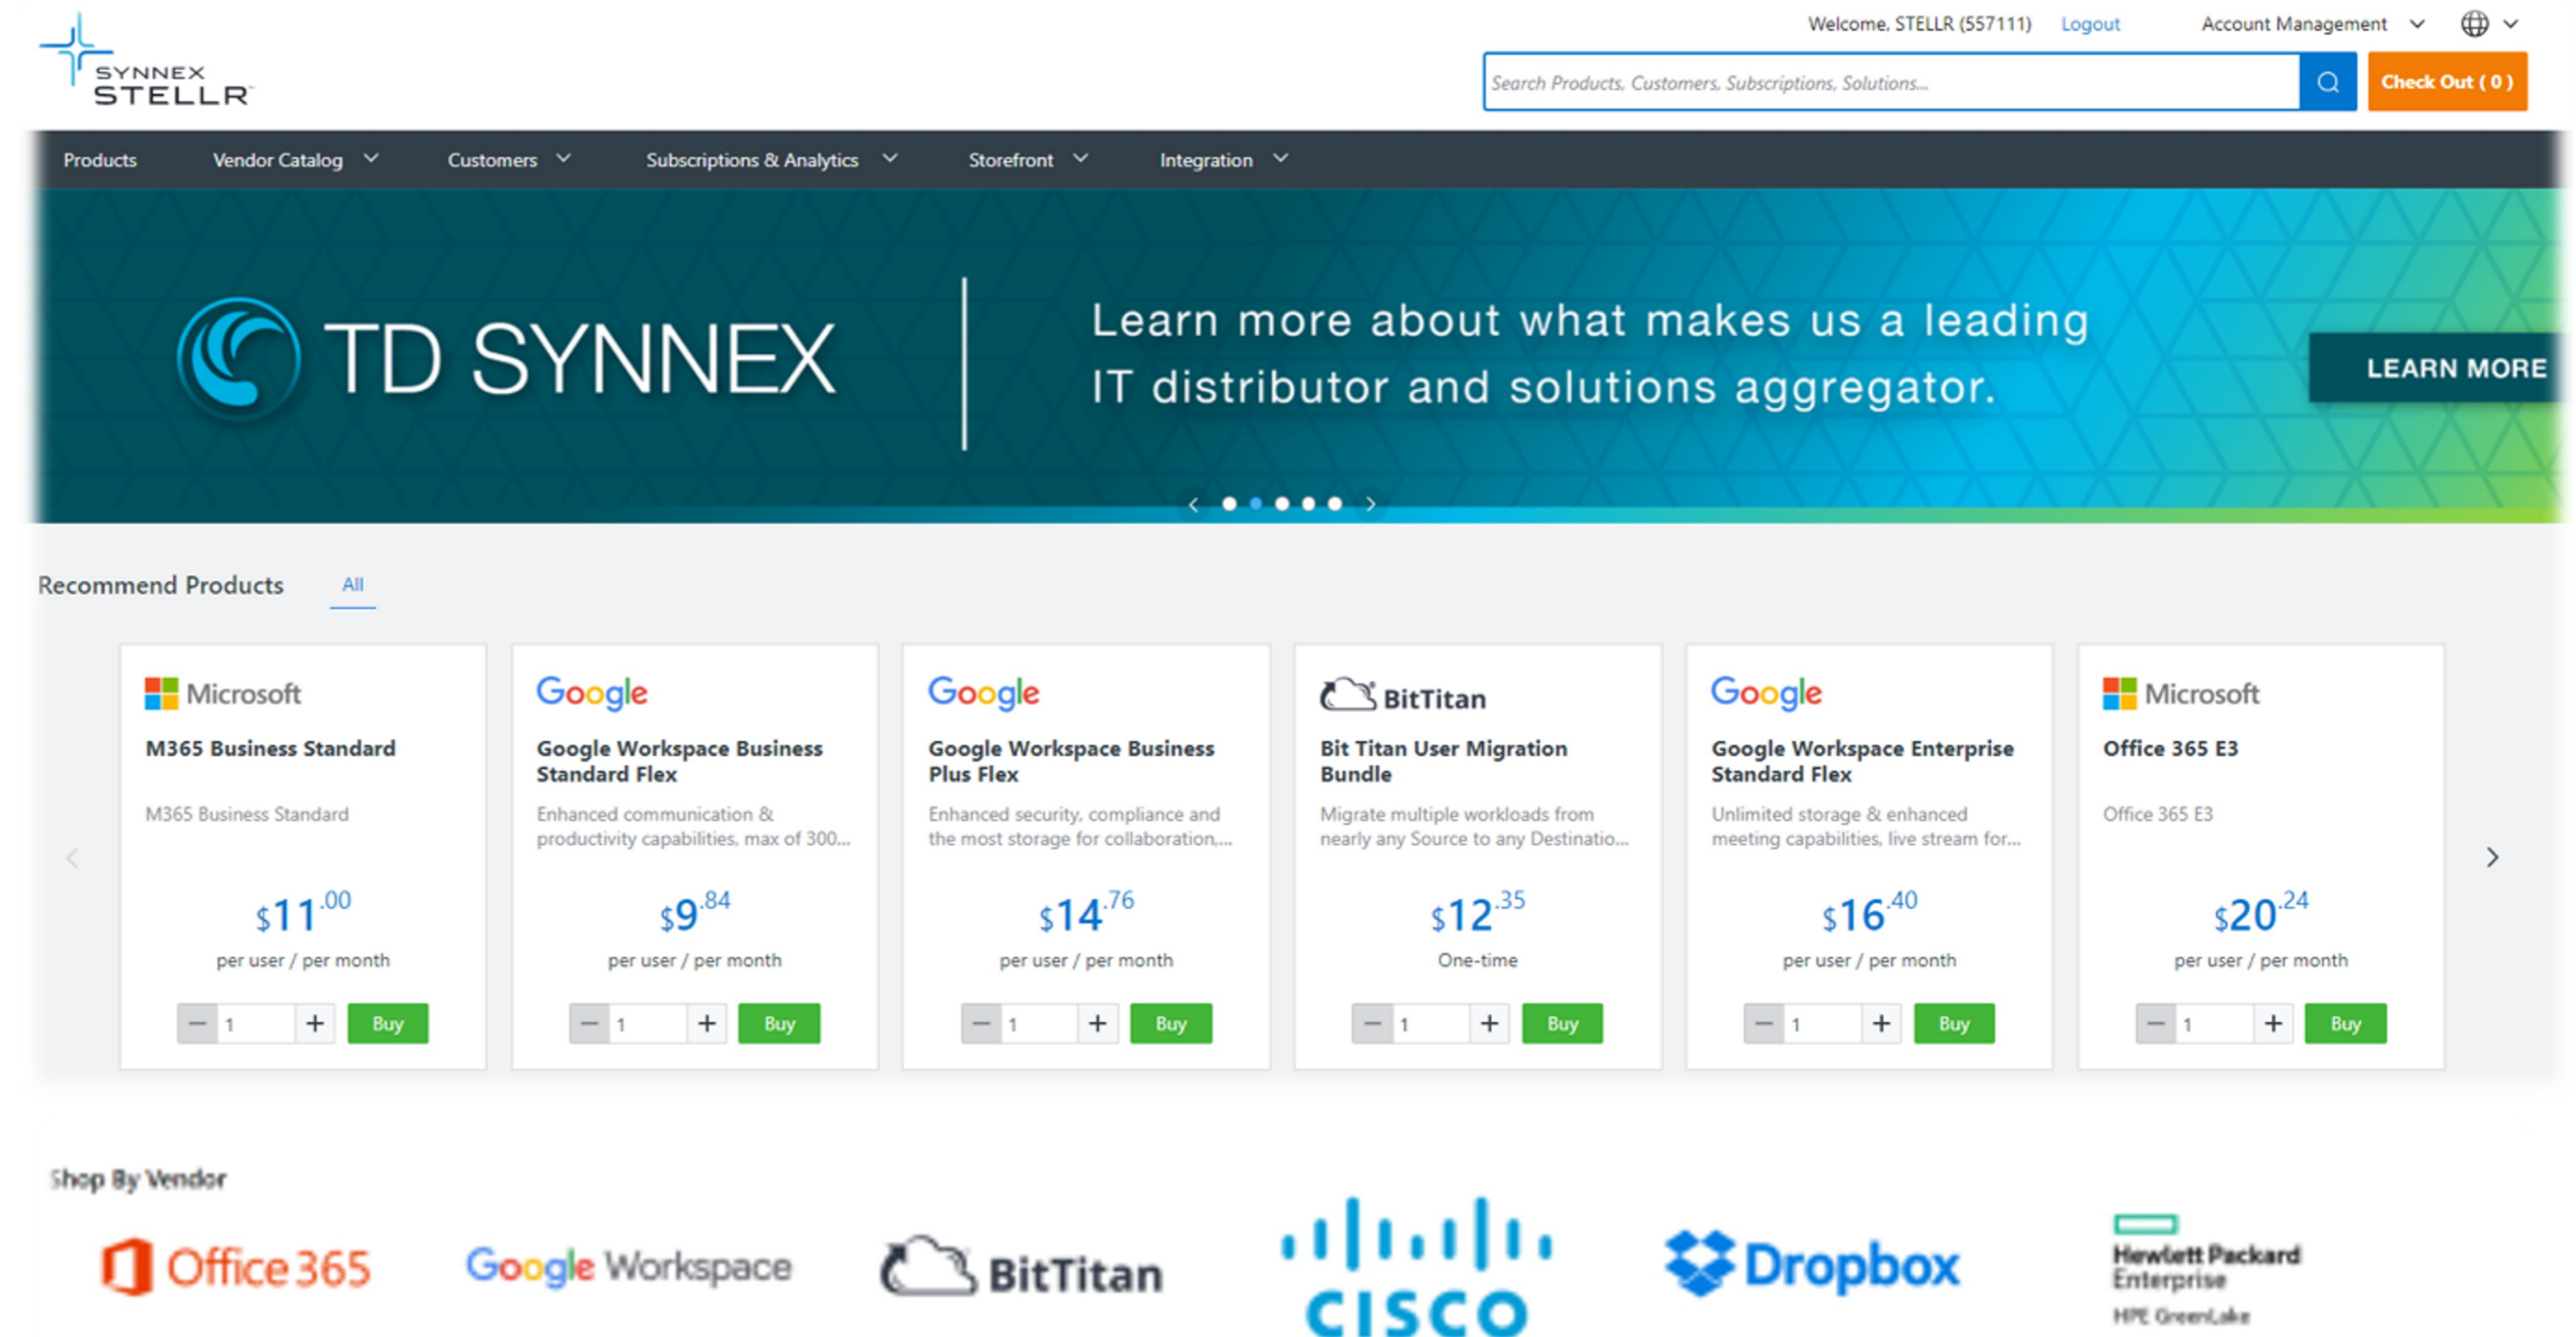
SYNNEX STELLR

Welcome, STELLR (557111) Logout Account Management

Search Products, Customers, Subscriptions, Solutions...

Check Out ( 0 )

Products Vendor Catalog Customers Subscriptions & Analytics Storefront Integration

TD SYNNEX

Learn more about what makes us a leading IT distributor and solutions aggregator.

LEARN MORE

Recommend Products All

Microsoft
M365 Business Standard
M365 Business Standard
$11.00
per user / per month
1 Buy

Google
Google Workspace Business Standard Flex
Enhanced communication & productivity capabilities, max of 300...
$9.84
per user / per month
1 Buy

Google
Google Workspace Business Plus Flex
Enhanced security, compliance and the most storage for collaboration,...
$14.76
per user / per month
1 Buy

BitTitan
Bit Titan User Migration Bundle
Migrate multiple workloads from nearly any Source to any Destinatio...
$12.35
One-time
1 Buy

Google
Google Workspace Enterprise Standard Flex
Unlimited storage & enhanced meeting capabilities, live stream for...
$16.40
per user / per month
1 Buy

Microsoft
Office 365 E3
Office 365 E3
$20.24
per user / per month
1 Buy

Shop By Vendor

Office 365 Google Workspace BitTitan CISCO Dropbox Hewlett Packard Enterprise HPE GreenLake